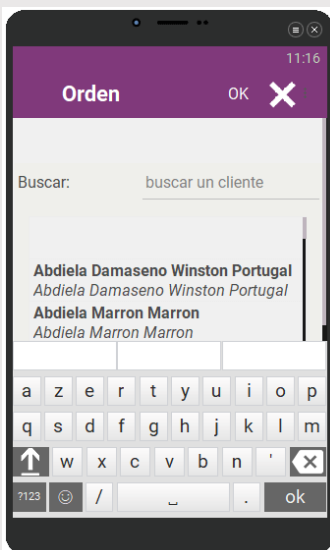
11:16

Orden

OK

Buscar: buscar un cliente

Abdiela Damaseno Winston Portugal
Abdiela Damaseno Winston Portugal
Abdiela Marron Marron
Abdiela Marron Marron

a z e r t y u i o p
q s d f g h j k l m
w x c v b n '
?123 / . ok